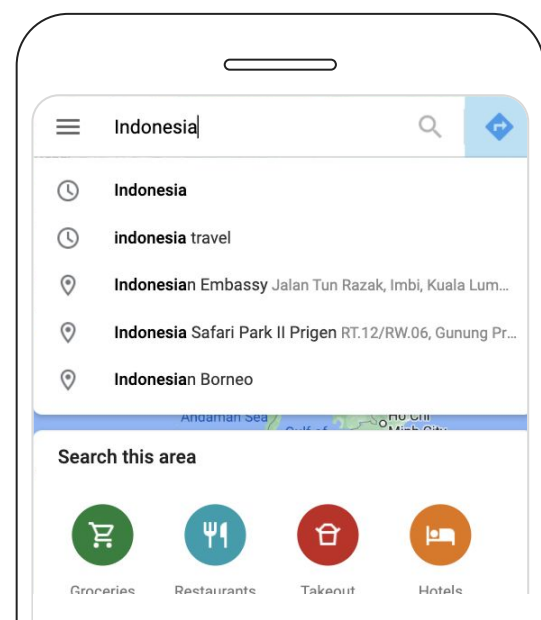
Indonesia

Indonesia

indonesia travel

Indonesian Embassy Jalan Tun Razak, Imbi, Kuala Lum...

Indonesia Safari Park II Prigen RT.12/RW.06, Gunung Pr...

Indonesian Borneo

Andaman Sea

Gulf of

Ho Chi Minh City

Search this area

Groceries

Restaurants

Takeout

Hotels